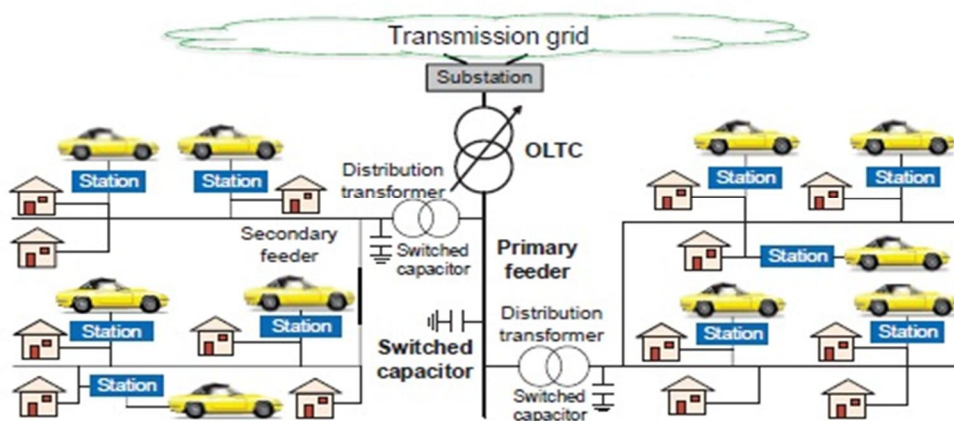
Transmission grid

Substation

OLTC

Station

Station

Distribution transformer

Station

Station

Secondary feeder

Switched capacitor

Primary feeder

Station

Station

Station

Station

Station

Distribution transformer

Station

Station

Switched capacitor

Station

Switched capacitor